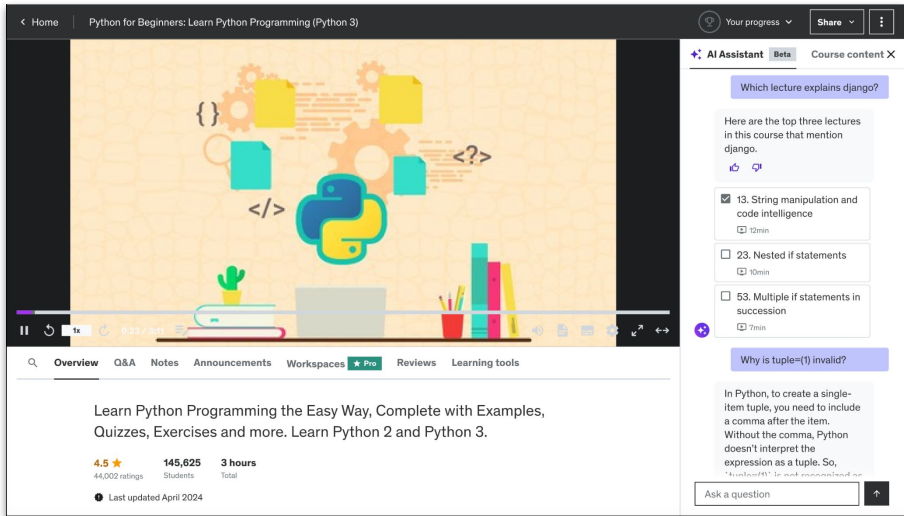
< Home

Python for Beginners: Learn Python Programming (Python 3)

Your progress

Share

{ }

<?>

</>

1x

0:33 / 3:11

Overview Q&A Notes Announcements Workspaces ★ Pro Reviews Learning tools

Learn Python Programming the Easy Way, Complete with Examples, Quizzes, Exercises and more. Learn Python 2 and Python 3.

4.5 ★
44,002 ratings

145,625
Students

3 hours
Total

Last updated April 2024

AI Assistant Beta

Course content

Which lecture explains django?

Here are the top three lectures in this course that mention django.

13. String manipulation and code intelligence
12min

23. Nested if statements
10min

53. Multiple if statements in succession
7min

Why is tuple=(1) invalid?

In Python, to create a single-item tuple, you need to include a comma after the item. Without the comma, Python doesn't interpret the expression as a tuple. So, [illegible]

Ask a question